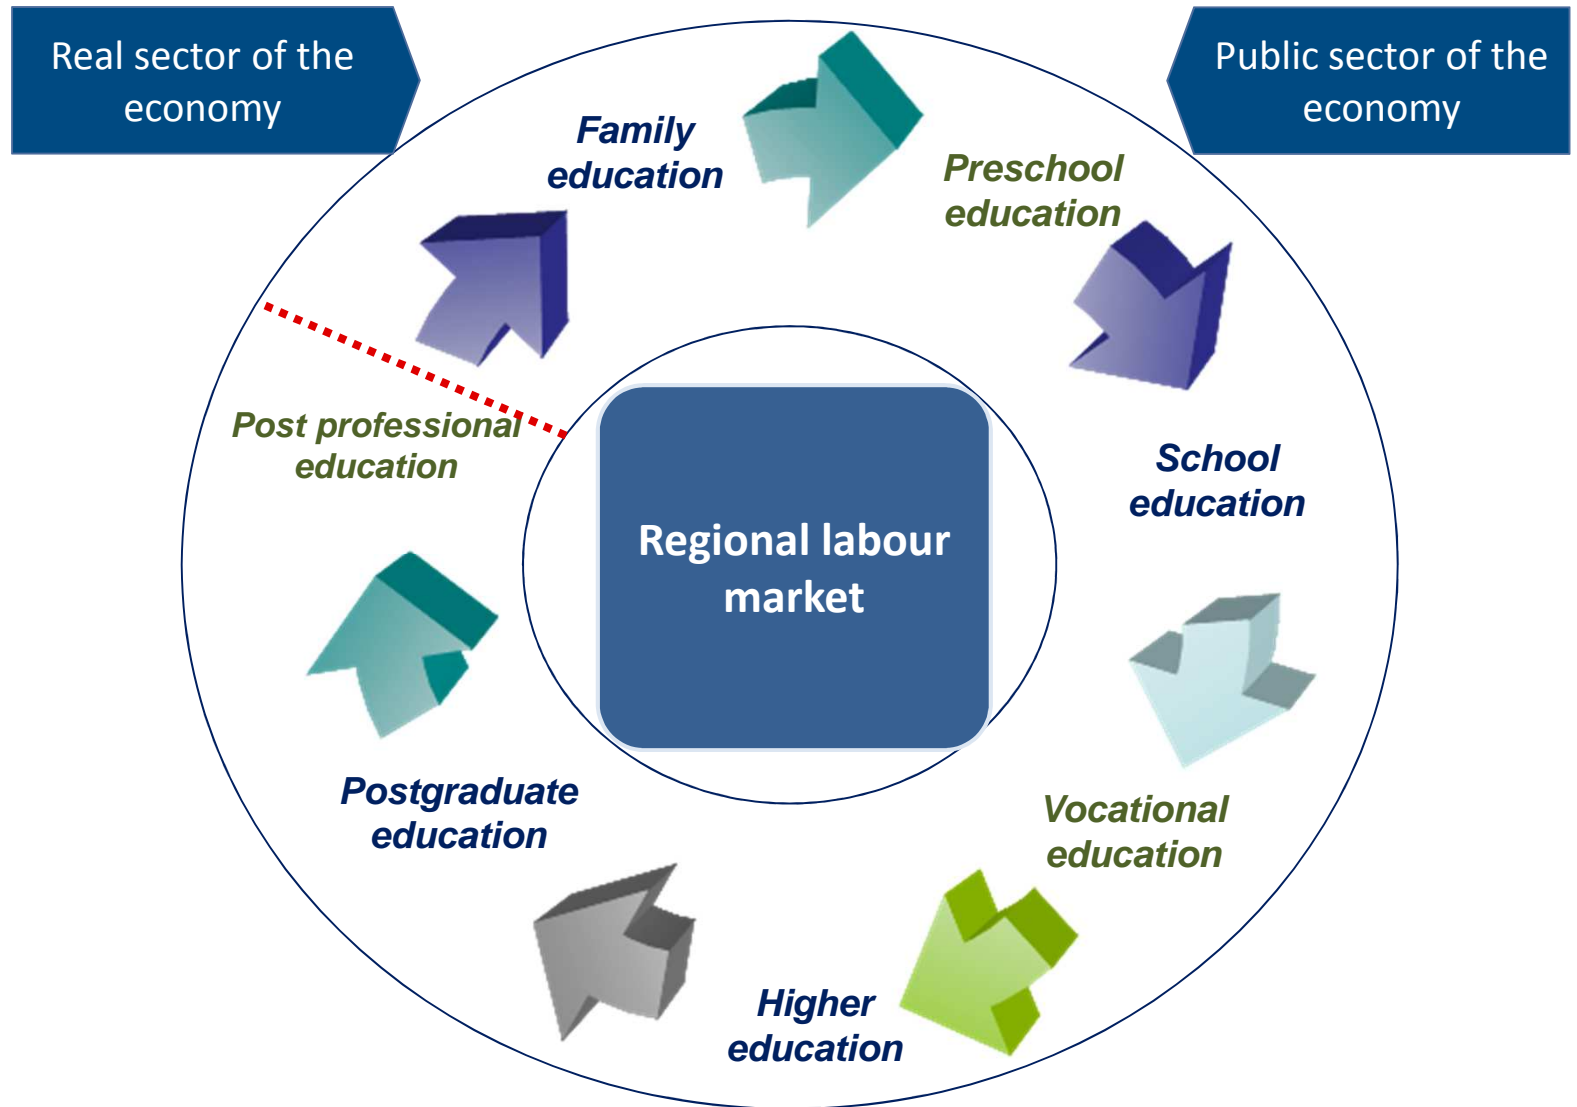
Real sector of the economy

Public sector of the economy

Family education

Preschool education

School education

Vocational education

Higher education

Postgraduate education

Post professional education

Regional labour market